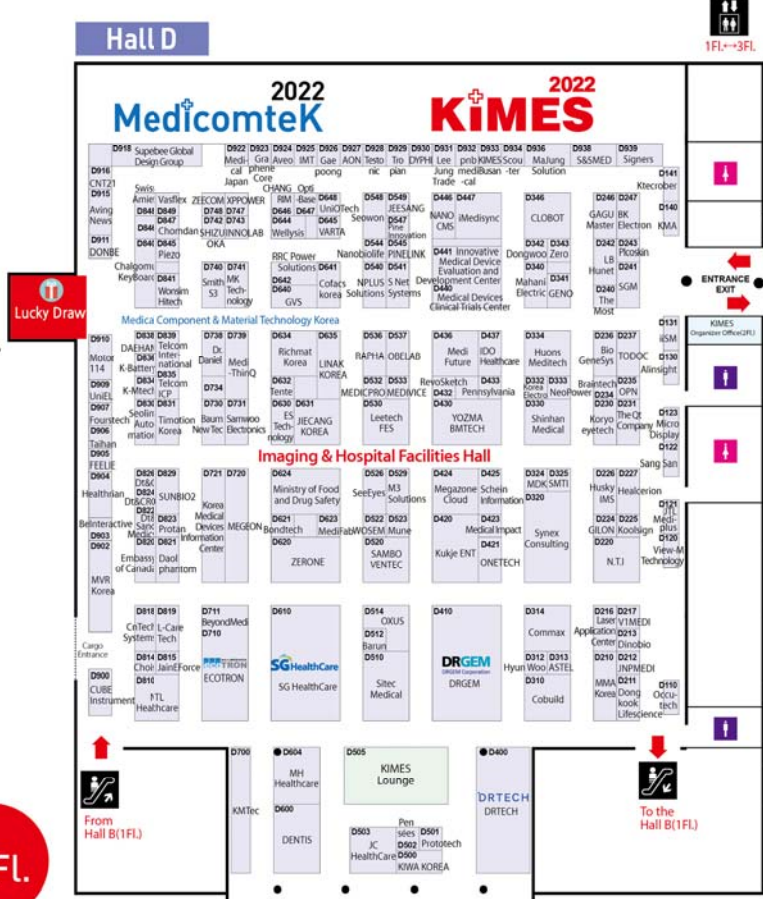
Hall D

1FL.↔3FL.

2022 MedicomteK

2022 KIMES

D918 Supebee Global Design Group
D922 Medi-cal Japan
D923 Graphene Core
D924 Aveo
D925 IMT
D926 Gae poong
D927 AON
D928 Testonic
D929 Tro pian
D930 DYPHI
D931 Lee Jung Trade
D932 pnb medi-cal
D933 KIMES Busan
D934 Scou-ter
D936 MaJung Solution
D938 S&SMED
D939 Signers

D916 CNT21
D915 Aving News
D911 DONBE
Swis Amier
Vasflex
D849
D847 Chomdan
D846
D844
ZEECOM
D748
D742 SHIZU
XPPOWER
D747
D743 INNOLAB
CHANG OKA
Opti-Base
RIM
D646
D644 Wellysis
D647
D648 UniOTech
D645 VARTA
D548 Seowon
D549 JEESANG
D547 Pine Innovation
D446 NANO CMS
D447 iMedisync
D346 CLOBOT
D246 GAGU Master
D247 BK Electron
D141 Ktecrober
D140 KMA

D840 D845 Piezo
Chalgorns KeyBoard
D841 Wonsim Hitech
D740 Smith 53
D741 MK Technology
RRC Power Solutions
D642
D640 GVS
D641 Cofacs korea
Nanobiolife
D544 PINELINK
D545
D540 NPLUS Solutions
D541 S Net Systems
D441 Innovative Medical Device Evaluation and Development Center
D440 Medical Devices Clinical Trials Center
D342 Dongwoo
D343 Zero
D340 Mahani Electric
D341 GENO
D242 LB Hunet
D243 Plcoskin
D241 SGM
D240 The Most

Lucky Draw

ENTRANCE EXIT

Medica Component & Material Technology Korea

D131 iiSM
KIMES Organizer Office(2FL)
D130 Alinsight

D910 Motor 114
D909 UniEL
D907 Fourstech
D906 Taihan
D905 FEELIE
D904 Healthian
D838 DAEHAN
D836 K-Battery
D834 K-Mtech
D830 Seolim Automation
D839 Telcom International
D835 Telcom ICP
D831 Timotion Korea
D738 Dr. Daniel
D739 Medi-ThinQ
D734
D730 Baum NewTec
D731 Samwoo Electronics
D634 Richmat Korea
D635 LINAK KOREA
D632 Tente
D630 ES Technology
D631 JIECANG KOREA
D536 RAPHA
D537 OBELAB
D532 MEDICPRO
D533 MEDIVICE
D530 Leetech FES
D436 Medi Future
D437 IDO Healthcare
RevoSketch
D433 Pennsylvania
D432
D430 YOZMA BMTECH
D334 Huons Meditech
D332 Korea Electro
D333 NeoPower
D330 Shinhan Medical
D236 Bio GeneSys
D237 TODOC
Braintech
D235 OPN
D234 Koryo eyetech
D230
D231 The Qt Company
D123 Micro Display
D122 Sang San

Imaging & Hospital Facilities Hall

D826 Dt&C
D824 Dt&CRO
D822 Dt&C Medical
D829 SUNBIO2
D823 Protan Information
D820 Embassy of Canada
D821 Daol phantom
D721 Korea Medical Devices Information Center
D720 MEGEON
D624 Ministry of Food and Drug Safety
D621 Bondtech
D623 MediFab
D620 ZERONE
D526 SeeEyes
D529 M3 Solutions
D522 WOSEM
D523 Mune
D520 SAMBO VENTEC
D424 Megazone Cloud
D425 Schein Information
D420 Kukje ENT
D423 Medical Impact
D421 ONETECH
D324 MDK
D325 SMTI
D320 Synex Consulting
D226 Husky IMS
D227 Healcerion
D224 GILON
D225 Koohign
D220 N.T.I
D121 ITL-Medi-plus
D120 View-M Technology

D903 BeInteractive
D902
D901 MVR Korea

D818 CeTech Systems
D819 L-Care Tech
D814 Choi Jain
D815 Force
D810 NTL Healthcare
D711 BeyondMedi
D710 ECOTRON
D610 SG HealthCare
D514 OXUS
D512 Barun
D510 Sitec Medical
D410 DRGEM
DRGEM Corporation
D314 Commax
Hyun Woo
D312
D313 ASTEL
D310 Cobuild
D216 Laser Application Center
D217 V1MEDI
D213 Dinobio
D212 JNPMEDI
D210 MMA Korea
D211 Dong kook Lifescience
D110 Occu-tech

Cargo Entrance
D900 CUBE Instrument

From Hall B(1FL.)

D700 KMTec
D604 MH Healthcare
D600 DENTIS
D505 KIMES Lounge
D503 JC Healthcare
Pen sies
D501 Prototech
D502
D500 KIWA KOREA
D400 DRTECH
DRTECH

To the Hall B(1FL.)

FL.